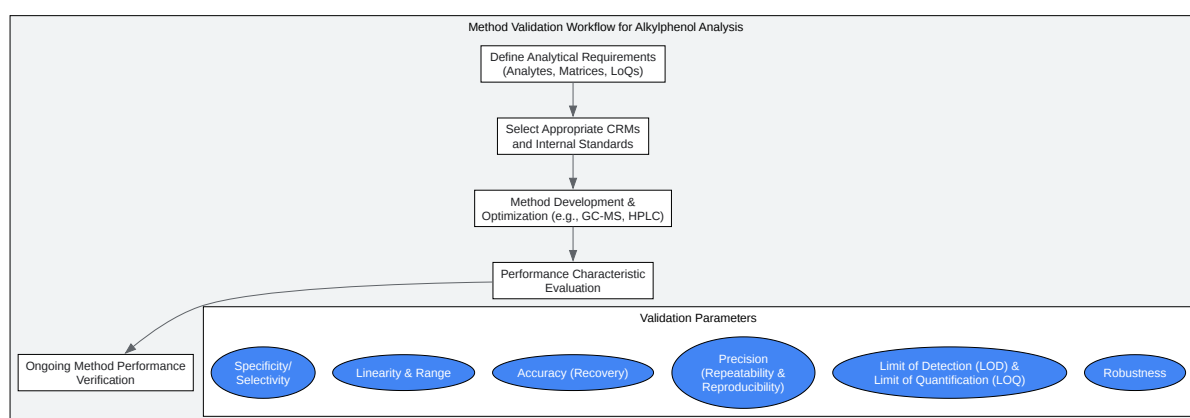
Method Validation Workflow for Alkylphenol Analysis

Define Analytical Requirements (Analytes, Matrices, LoQs)

Select Appropriate CRMs and Internal Standards

Method Development & Optimization (e.g., GC-MS, HPLC)

Performance Characteristic Evaluation

Ongoing Method Performance Verification

Validation Parameters

Specificity/ Selectivity

Linearity & Range

Accuracy (Recovery)

Precision (Repeatability & Reproducibility)

Limit of Detection (LOD) & Limit of Quantification (LOQ)

Robustness